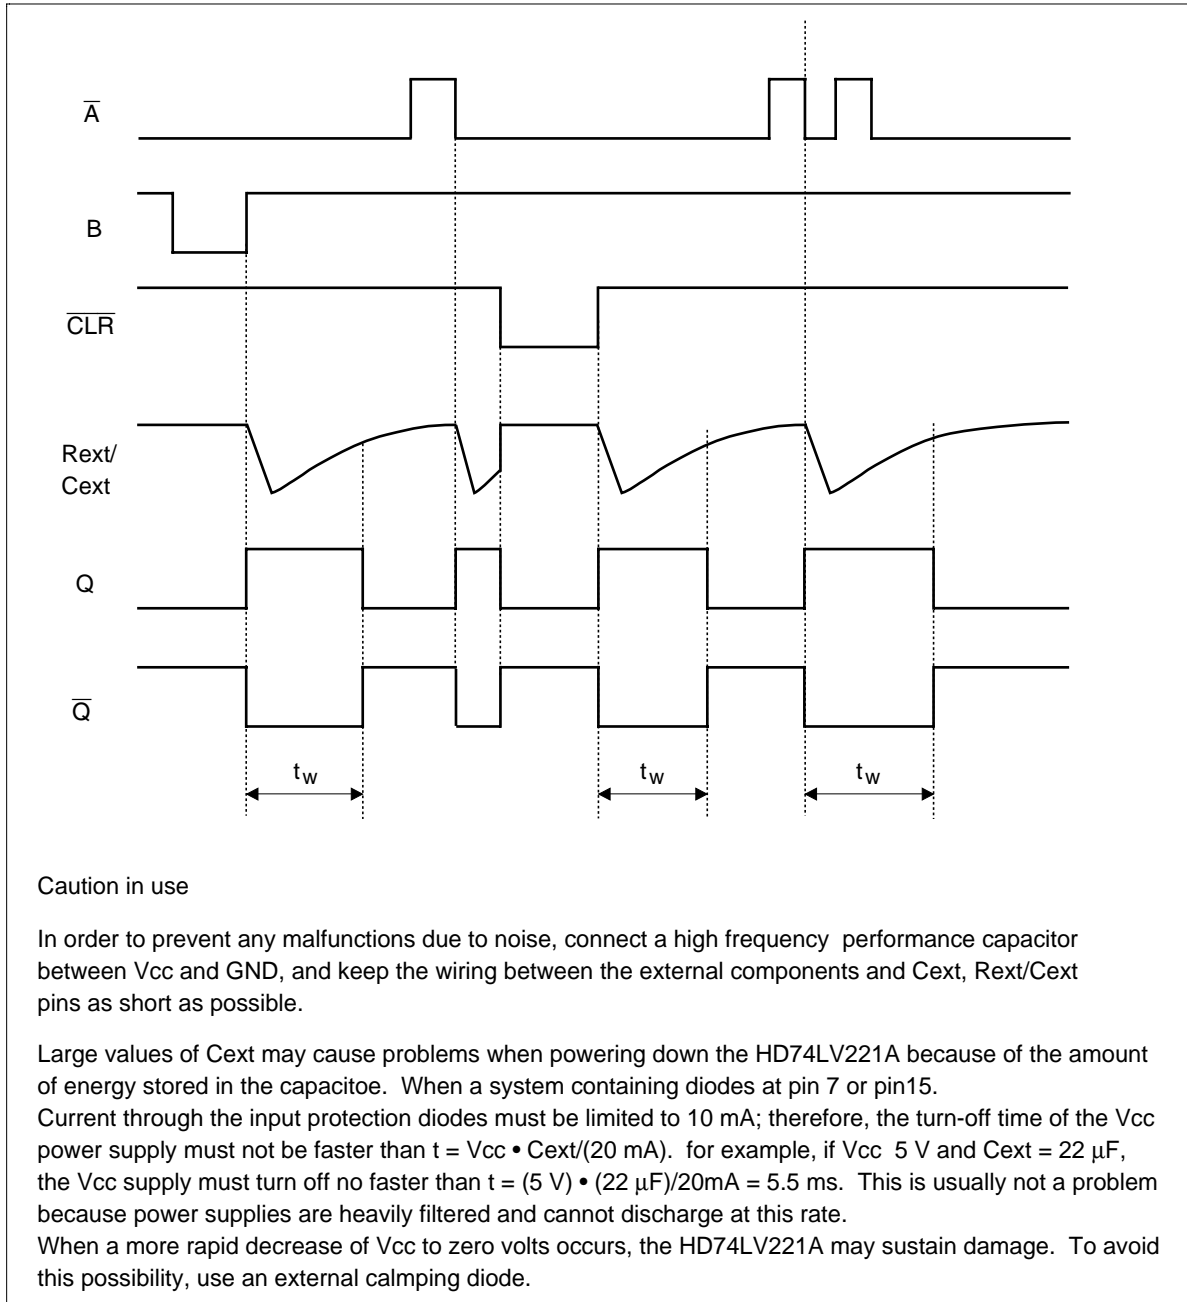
$\overline{A}$

B

$\overline{CLR}$

Rext/
Cext

Q

$\overline{Q}$

$t_w$

$t_w$

$t_w$

Caution in use

In order to prevent any malfunctions due to noise, connect a high frequency performance capacitor between Vcc and GND, and keep the wiring between the external components and Cext, Rext/Cext pins as short as possible.

Large values of Cext may cause problems when powering down the HD74LV221A because of the amount of energy stored in the capacitoe. When a system containing diodes at pin 7 or pin15.
Current through the input protection diodes must be limited to 10 mA; therefore, the turn-off time of the Vcc power supply must not be faster than t = Vcc • Cext/(20 mA). for example, if Vcc 5 V and Cext = 22 μF, the Vcc supply must turn off no faster than t = (5 V) • (22 μF)/20mA = 5.5 ms. This is usually not a problem because power supplies are heavily filtered and cannot discharge at this rate.
When a more rapid decrease of Vcc to zero volts occurs, the HD74LV221A may sustain damage. To avoid this possibility, use an external calmping diode.